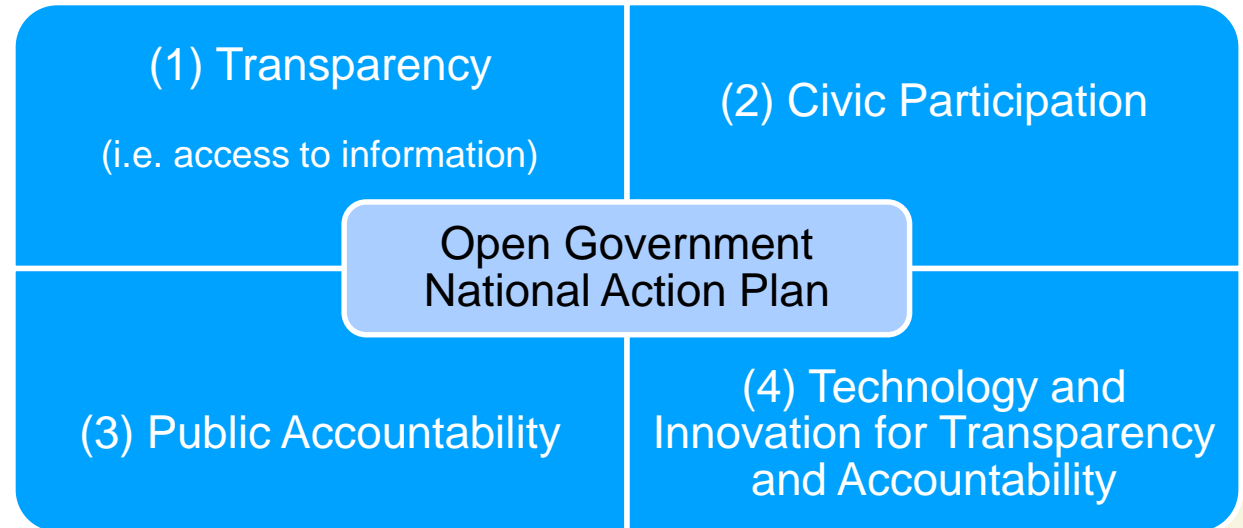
(1) Transparency

(i.e. access to information)

(2) Civic Participation

Open Government National Action Plan

(3) Public Accountability

(4) Technology and Innovation for Transparency and Accountability